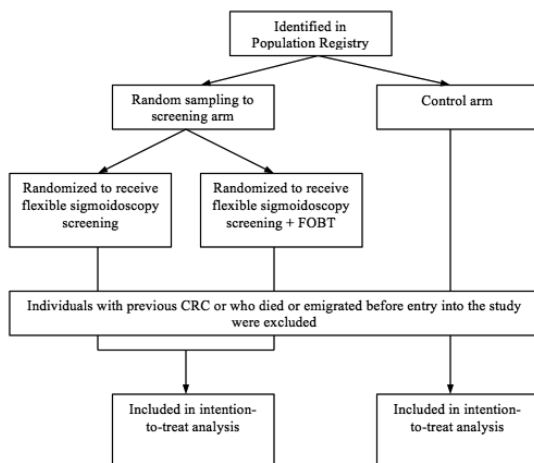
Identified in Population Registry

Random sampling to screening arm

Control arm

Randomized to receive flexible sigmoidoscopy screening

Randomized to receive flexible sigmoidoscopy screening + FOBT

Individuals with previous CRC or who died or emigrated before entry into the study were excluded

Included in intention-to-treat analysis

Included in intention-to-treat analysis